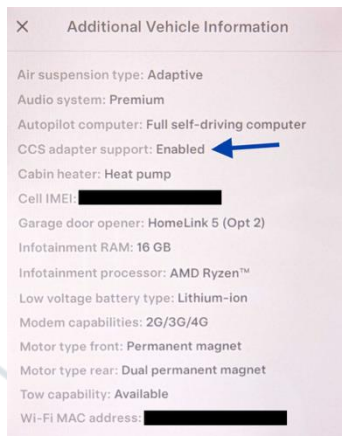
× Additional Vehicle Information

Air suspension type: Adaptive
Audio system: Premium
Autopilot computer: Full self-driving computer
CCS adapter support: Enabled
Cabin heater: Heat pump
Cell IMEI: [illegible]
Garage door opener: HomeLink 5 (Opt 2)
Infotainment RAM: 16 GB
Infotainment processor: AMD Ryzen™
Low voltage battery type: Lithium-ion
Modem capabilities: 2G/3G/4G
Motor type front: Permanent magnet
Motor type rear: Dual permanent magnet
Tow capability: Available
Wi-Fi MAC address: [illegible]